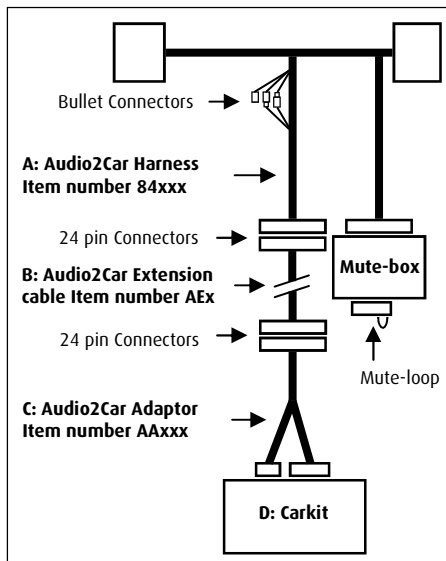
Bullet Connectors

A: Audio2Car Harness Item number 84xxx

24 pin Connectors

B: Audio2Car Extension cable Item number AEx

Mute-box

24 pin Connectors

Mute-loop

C: Audio2Car Adaptor Item number AAxxx

D: Carkit